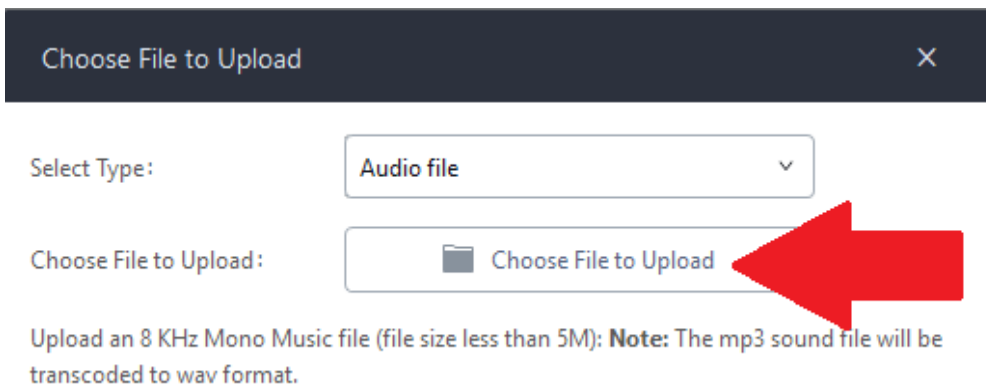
Choose File to Upload ×

Select Type: Audio file

Choose File to Upload: Choose File to Upload

Upload an 8 KHz Mono Music file (file size less than 5M): **Note:** The mp3 sound file will be transcoded to wav format.